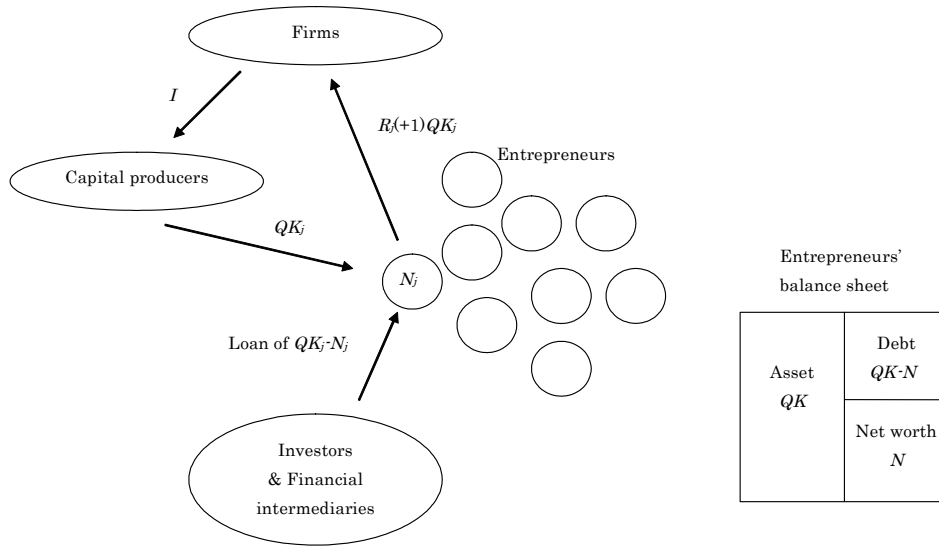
Firms

$I$

Capital producers

$R_j(+1)QK_j$

Entrepreneurs

$QK_j$

$N_j$

Loan of $QK_j$-$N_j$

Investors & Financial intermediaries

Entrepreneurs' balance sheet

| Asset $QK$ | Debt $QK$-$N$ |
|---|---|
| | Net worth $N$ |